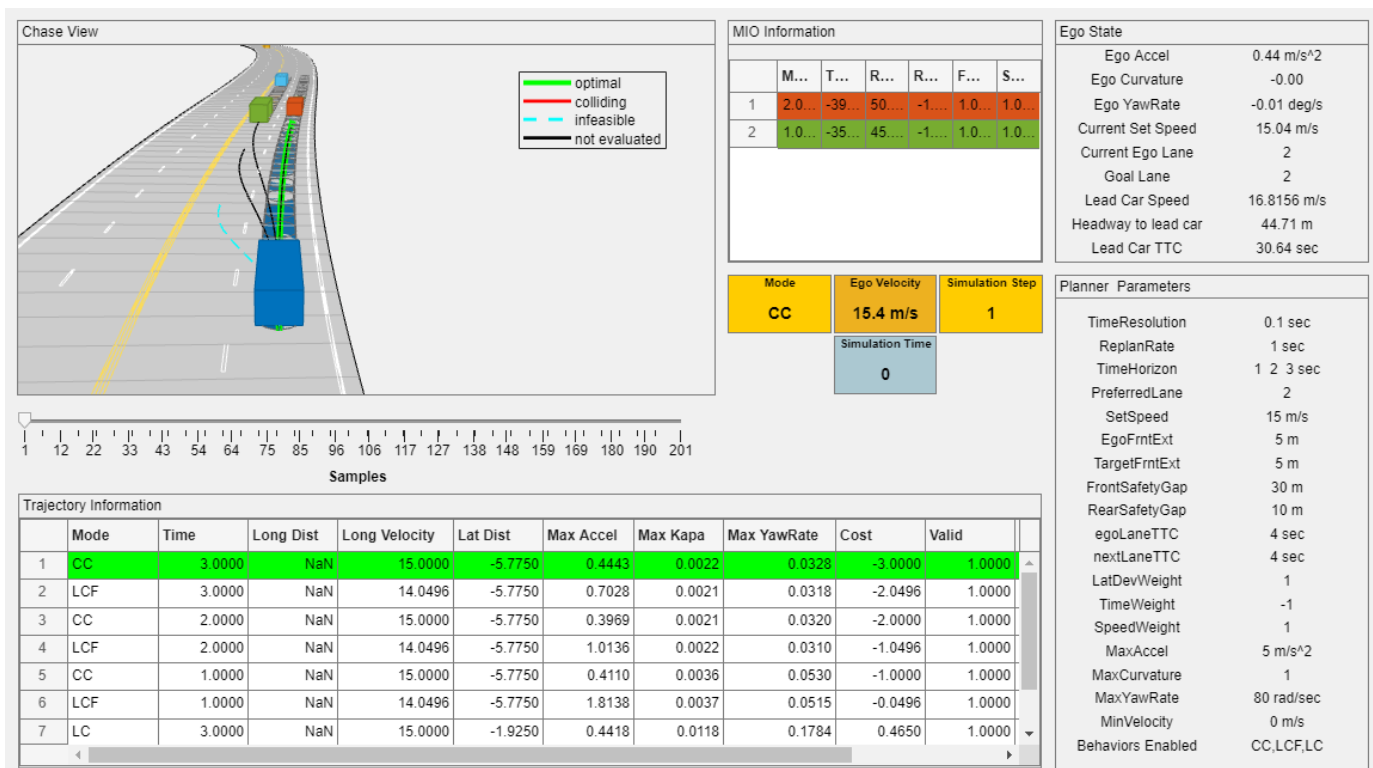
Chase View

optimal
colliding
infeasible
not evaluated

1 12 22 33 43 54 64 75 85 96 106 117 127 138 148 159 169 180 190 201

Samples

MIO Information

| | M... | T... | R... | R... | F... | S... |
|---|---|---|---|---|---|---|
| 1 | 2.0... | -39... | 50.... | -1.... | 1.0... | 1.0... |
| 2 | 1.0... | -35... | 45.... | -1.... | 1.0... | 1.0... |

Mode
CC

Ego Velocity
15.4 m/s

Simulation Step
1

Simulation Time
0

Ego State

| | |
|---|---|
| Ego Accel | 0.44 m/s^2 |
| Ego Curvature | -0.00 |
| Ego YawRate | -0.01 deg/s |
| Current Set Speed | 15.04 m/s |
| Current Ego Lane | 2 |
| Goal Lane | 2 |
| Lead Car Speed | 16.8156 m/s |
| Headway to lead car | 44.71 m |
| Lead Car TTC | 30.64 sec |

Planner Parameters

| | |
|---|---|
| TimeResolution | 0.1 sec |
| ReplanRate | 1 sec |
| TimeHorizon | 1 2 3 sec |
| PreferredLane | 2 |
| SetSpeed | 15 m/s |
| EgoFrntExt | 5 m |
| TargetFrntExt | 5 m |
| FrontSafetyGap | 30 m |
| RearSafetyGap | 10 m |
| egoLaneTTC | 4 sec |
| nextLaneTTC | 4 sec |
| LatDevWeight | 1 |
| TimeWeight | -1 |
| SpeedWeight | 1 |
| MaxAccel | 5 m/s^2 |
| MaxCurvature | 1 |
| MaxYawRate | 80 rad/sec |
| MinVelocity | 0 m/s |
| Behaviors Enabled | CC,LCF,LC |

Trajectory Information

| | Mode | Time | Long Dist | Long Velocity | Lat Dist | Max Accel | Max Kapa | Max YawRate | Cost | Valid |
|---|---|---|---|---|---|---|---|---|---|---|
| 1 | CC | 3.0000 | NaN | 15.0000 | -5.7750 | 0.4443 | 0.0022 | 0.0328 | -3.0000 | 1.0000 |
| 2 | LCF | 3.0000 | NaN | 14.0496 | -5.7750 | 0.7028 | 0.0021 | 0.0318 | -2.0496 | 1.0000 |
| 3 | CC | 2.0000 | NaN | 15.0000 | -5.7750 | 0.3969 | 0.0021 | 0.0320 | -2.0000 | 1.0000 |
| 4 | LCF | 2.0000 | NaN | 14.0496 | -5.7750 | 1.0136 | 0.0022 | 0.0310 | -1.0496 | 1.0000 |
| 5 | CC | 1.0000 | NaN | 15.0000 | -5.7750 | 0.4110 | 0.0036 | 0.0530 | -1.0000 | 1.0000 |
| 6 | LCF | 1.0000 | NaN | 14.0496 | -5.7750 | 1.8138 | 0.0037 | 0.0515 | -0.0496 | 1.0000 |
| 7 | LC | 3.0000 | NaN | 15.0000 | -1.9250 | 0.4418 | 0.0118 | 0.1784 | 0.4650 | 1.0000 |